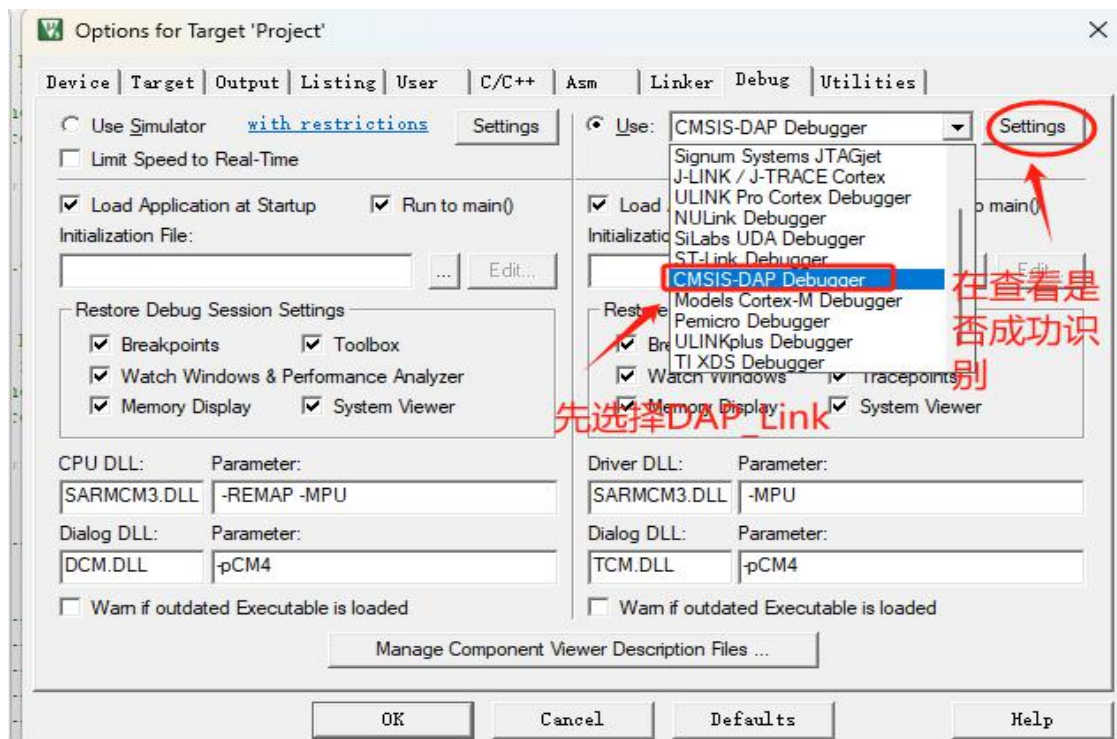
Options for Target 'Project'

Device | Target | Output | Listing | User | C/C++ | Asm | Linker | Debug | Utilities

Use Simulator with restrictions Settings
Limit Speed to Real-Time

Use: CMSIS-DAP Debugger Settings

Signum Systems JTAGjet
J-LINK / J-TRACE Cortex
ULINK Pro Cortex Debugger
NULink Debugger
SiLabs UDA Debugger
ST-Link Debugger
CMSIS-DAP Debugger
Models Cortex-M Debugger
Pemicro Debugger
ULINKplus Debugger
TI XDS Debugger

Load Application at Startup Run to main()
Initialization File:
... Edit...

Load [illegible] main()
Initializatio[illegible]
Edit

在查看是否成功识别

Restore Debug Session Settings
Breakpoints Toolbox
Watch Windows & Performance Analyzer
Memory Display System Viewer

Restore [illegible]
Bre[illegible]
Watch Windows Tracepoints
Memory Display System Viewer

先选择DAP_Link

CPU DLL: Parameter:
SARMCM3.DLL -REMAP -MPU
Dialog DLL: Parameter:
DCM.DLL -pCM4
Warn if outdated Executable is loaded

Driver DLL: Parameter:
SARMCM3.DLL -MPU
Dialog DLL: Parameter:
TCM.DLL -pCM4
Warn if outdated Executable is loaded

Manage Component Viewer Description Files ...

OK Cancel Defaults Help